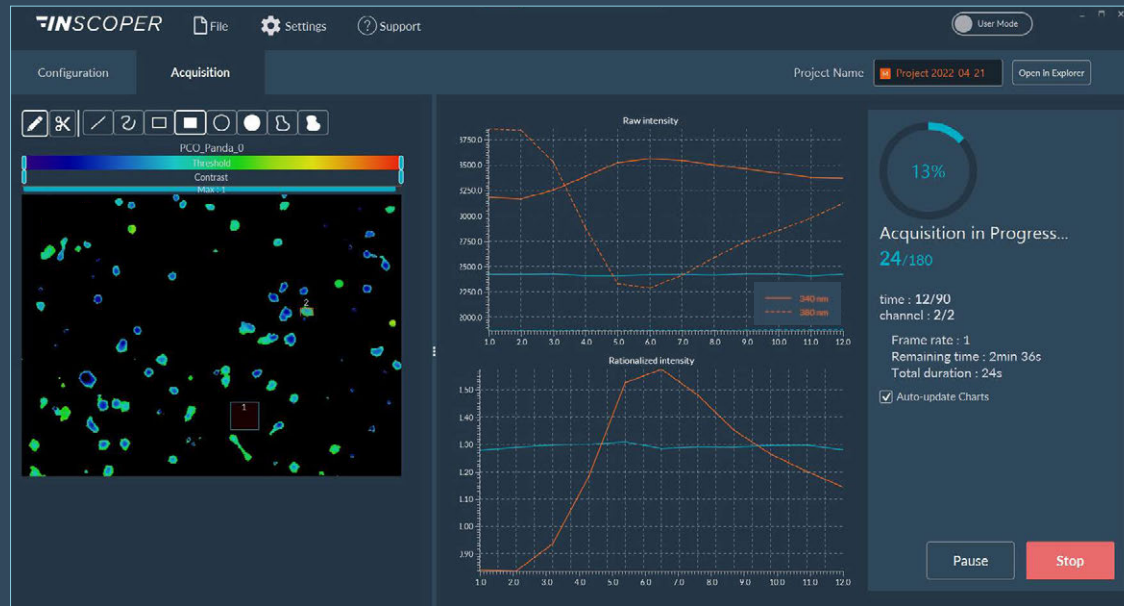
INSCOPER File Settings Support User Mode

Configuration Acquisition Project Name Project 2022 04 21 Open In Explorer

PCO_Panda_0
Threshold
Contrast
Max : 1

2
1

Raw intensity
3750.0
3500.0
3250.0
3000.0
2750.0
2500.0
2250.0
2000.0
1.0 2.0 3.0 4.0 5.0 6.0 7.0 8.0 9.0 10.0 11.0 12.0
340 nm
380 nm

Rationalized intensity
1.50
1.40
1.30
1.20
1.10
1.00
0.90
1.0 2.0 3.0 4.0 5.0 6.0 7.0 8.0 9.0 10.0 11.0 12.0

13%
Acquisition in Progress...
24/180

time : 12/90
channel : 2/2

Frame rate : 1
Remaining time : 2min 36s
Total duration : 24s

Auto-update Charts

Pause
Stop